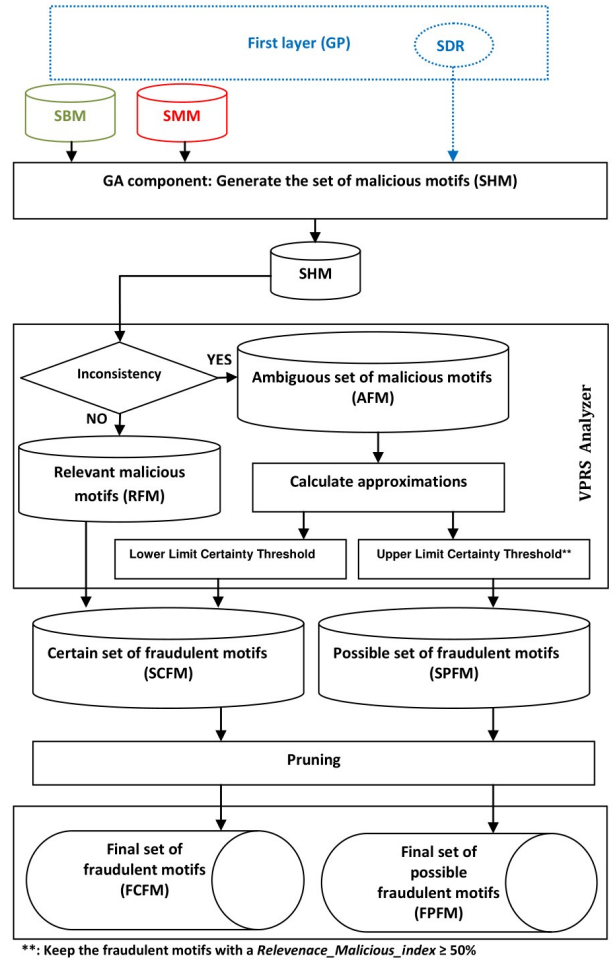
First layer (GP)

SDR

SBM

SMM

GA component: Generate the set of malicious motifs (SHM)

SHM

Inconsistency

YES

NO

Ambiguous set of malicious motifs (AFM)

VPRS Analyzer

Relevant malicious motifs (RFM)

Calculate approximations

Lower Limit Certainty Threshold

Upper Limit Certainty Threshold**

Certain set of fraudulent motifs (SCFM)

Possible set of fraudulent motifs (SPFM)

Pruning

Final set of fraudulent motifs (FCFM)

Final set of possible fraudulent motifs (FPFM)

**: Keep the fraudulent motifs with a *Relevenace_Malicious_index* ≥ 50%